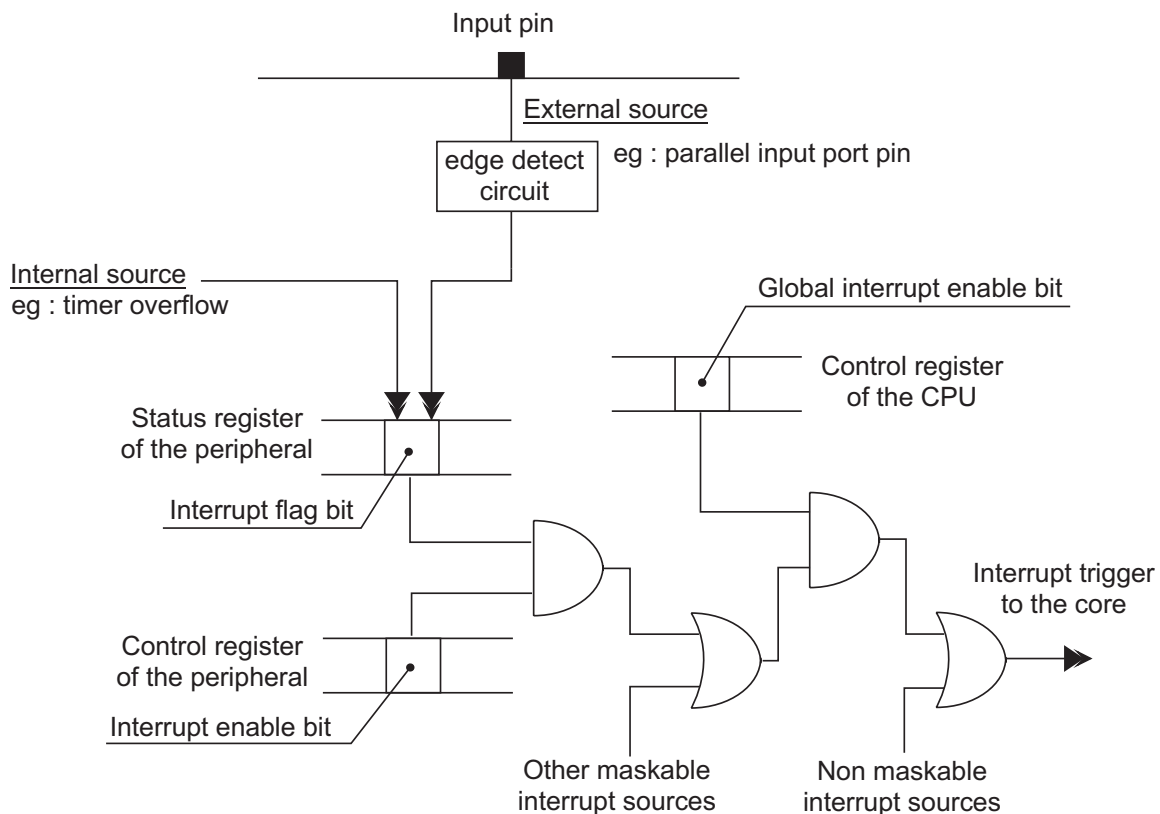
Input pin

External source

edge detect circuit

eg : parallel input port pin

Internal source
eg : timer overflow

Global interrupt enable bit

Control register of the CPU

Status register of the peripheral

Interrupt flag bit

Interrupt trigger to the core

Control register of the peripheral

Interrupt enable bit

Other maskable interrupt sources

Non maskable interrupt sources